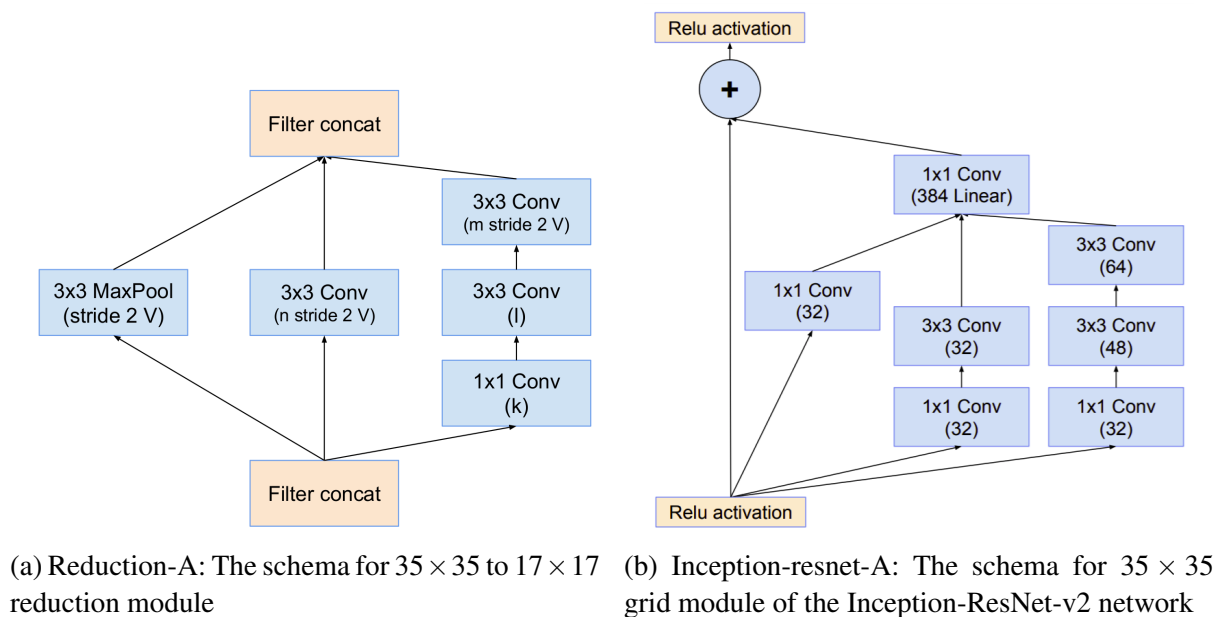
Filter concat

3x3 MaxPool
(stride 2 V)

3x3 Conv
(n stride 2 V)

3x3 Conv
(m stride 2 V)

3x3 Conv
(l)

1x1 Conv
(k)

Filter concat

(a) Reduction-A: The schema for $35 \times 35$ to $17 \times 17$ reduction module

Relu activation

+

1x1 Conv
(384 Linear)

1x1 Conv
(32)

3x3 Conv
(64)

3x3 Conv
(32)

3x3 Conv
(48)

1x1 Conv
(32)

1x1 Conv
(32)

Relu activation

(b) Inception-resnet-A: The schema for $35 \times 35$ grid module of the Inception-ResNet-v2 network